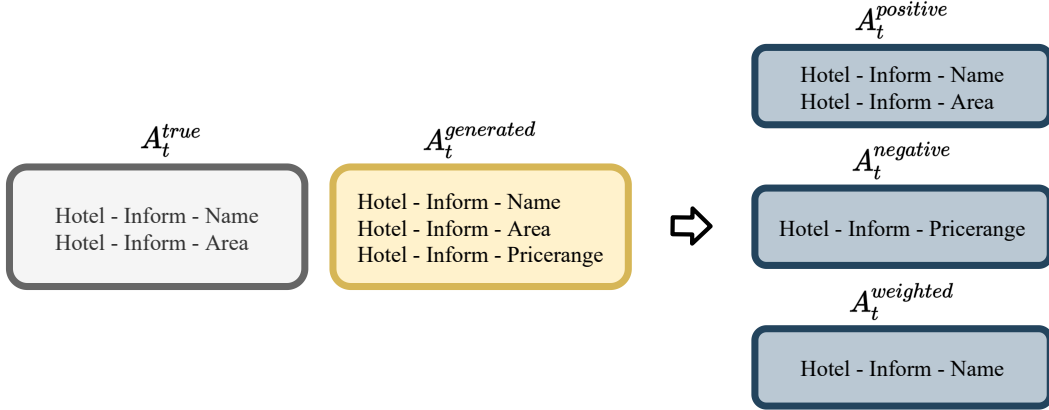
$A_t^{true}$

Hotel - Inform - Name
Hotel - Inform - Area

$A_t^{generated}$

Hotel - Inform - Name
Hotel - Inform - Area
Hotel - Inform - Pricerange

$A_t^{positive}$

Hotel - Inform - Name
Hotel - Inform - Area

$A_t^{negative}$

Hotel - Inform - Pricerange

$A_t^{weighted}$

Hotel - Inform - Name